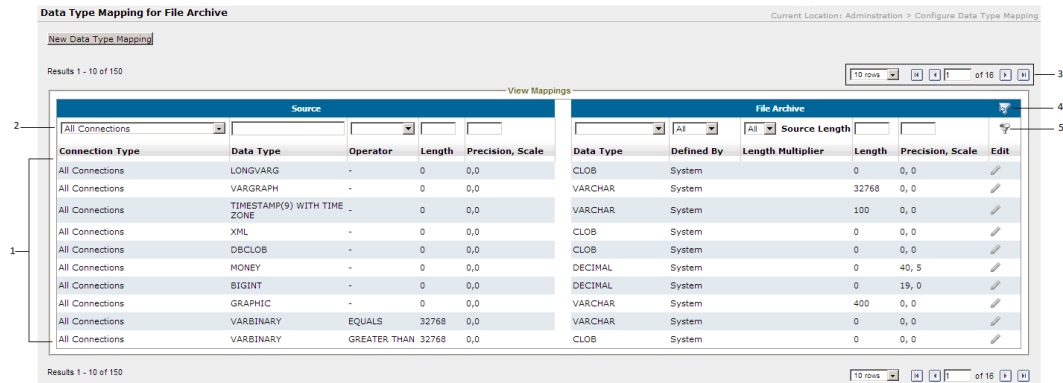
Data Type Mapping for File Archive

Current Location: Administration > Configure Data Type Mapping

New Data Type Mapping

Results 1 - 10 of 150

10 rows 1 of 16

3

View Mappings

Source

File Archive

4

2

All Connections

All

All Source Length

5

| Connection Type | Data Type | Operator | Length | Precision, Scale | Data Type | Defined By | Length Multiplier | Length | Precision, Scale | Edit |
|---|---|---|---|---|---|---|---|---|---|---|
| All Connections | LONGVARG | - | 0 | 0,0 | CLOB | System | | 0 | 0, 0 | |
| All Connections | VARGRAPH | - | 0 | 0,0 | VARCHAR | System | | 32768 | 0, 0 | |
| All Connections | TIMESTAMP(9) WITH TIME ZONE | - | 0 | 0,0 | VARCHAR | System | | 100 | 0, 0 | |
| All Connections | XML | - | 0 | 0,0 | CLOB | System | | 0 | 0, 0 | |
| All Connections | DBCLOB | - | 0 | 0,0 | CLOB | System | | 0 | 0, 0 | |
| All Connections | MONEY | - | 0 | 0,0 | DECIMAL | System | | 0 | 40, 5 | |
| All Connections | BIGINT | - | 0 | 0,0 | DECIMAL | System | | 0 | 19, 0 | |
| All Connections | GRAPHIC | - | 0 | 0,0 | VARCHAR | System | | 400 | 0, 0 | |
| All Connections | VARBINARY | EQUALS | 32768 | 0,0 | VARCHAR | System | | 0 | 0, 0 | |
| All Connections | VARBINARY | GREATER THAN | 32768 | 0,0 | CLOB | System | | 0 | 0, 0 | |

1

Results 1 - 10 of 150

10 rows 1 of 16